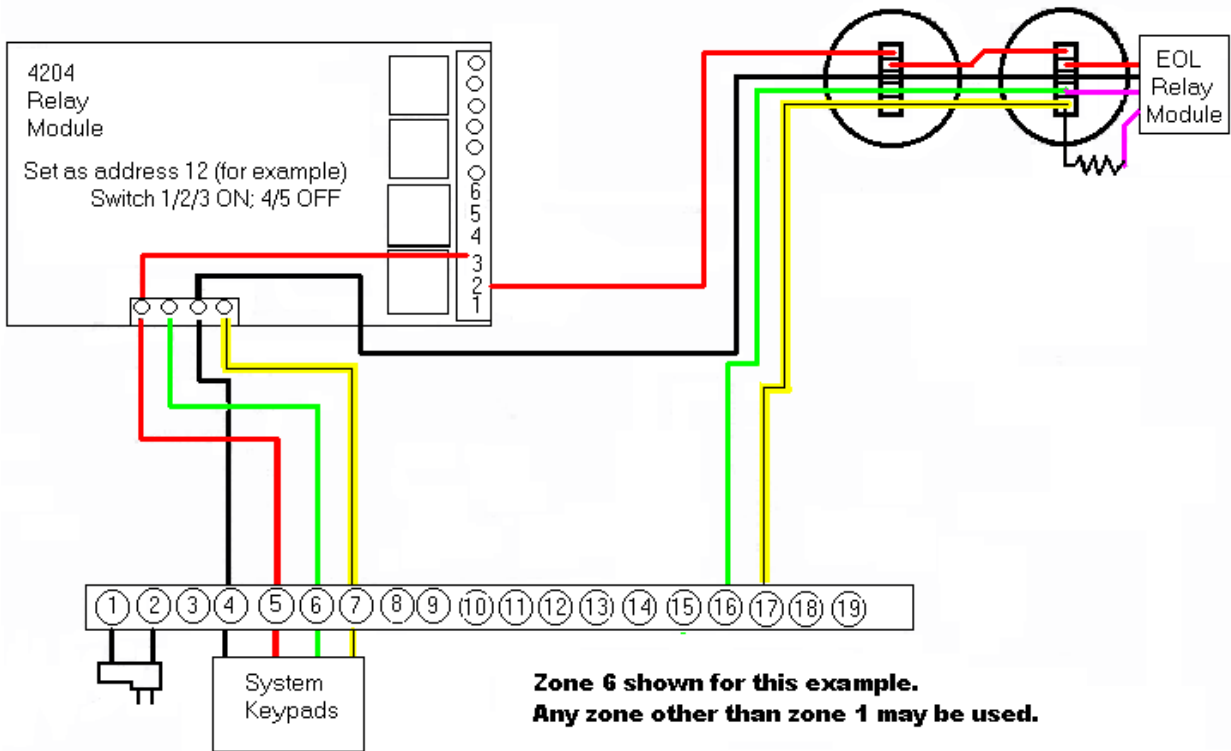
4204
Relay
Module

Set as address 12 (for example)
Switch 1/2/3 ON; 4/5 OFF

6
5
4
3
2
1

EOL
Relay
Module

1 2 3 4 5 6 7 8 9 10 11 12 13 14 15 16 17 18 19

System
Keypads

Zone 6 shown for this example.
Any zone other than zone 1 may be used.